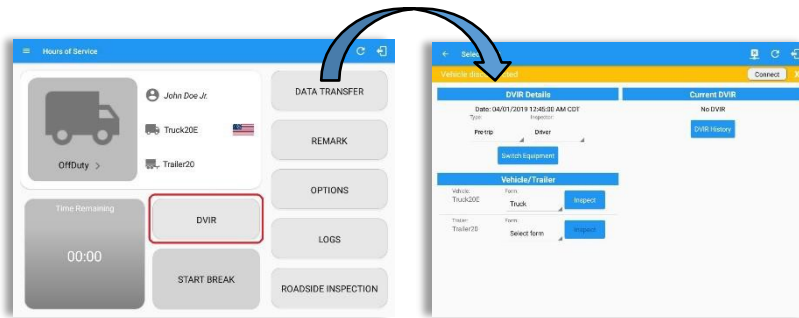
Hours of Service

John Doe Jr.

Truck20E

Trailer20

OffDuty >

DATA TRANSFER

REMARK

OPTIONS

LOGS

ROADSIDE INSPECTION

Time Remaining

00:00

DVIR

START BREAK

Sele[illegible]

Vehicle dis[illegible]ected

Connect

DVIR Details

Date: 04/01/2019 12:45:30 AM CDT

Type

Pre-trip

Inspector

Driver

Switch Equipment

Vehicle/Trailer

Vehicle

Truck20E

Form

Truck

Inspect

Trailer

Trailer20

Form

Select form

Inspect

Current DVIR

No DVIR

DVIR History